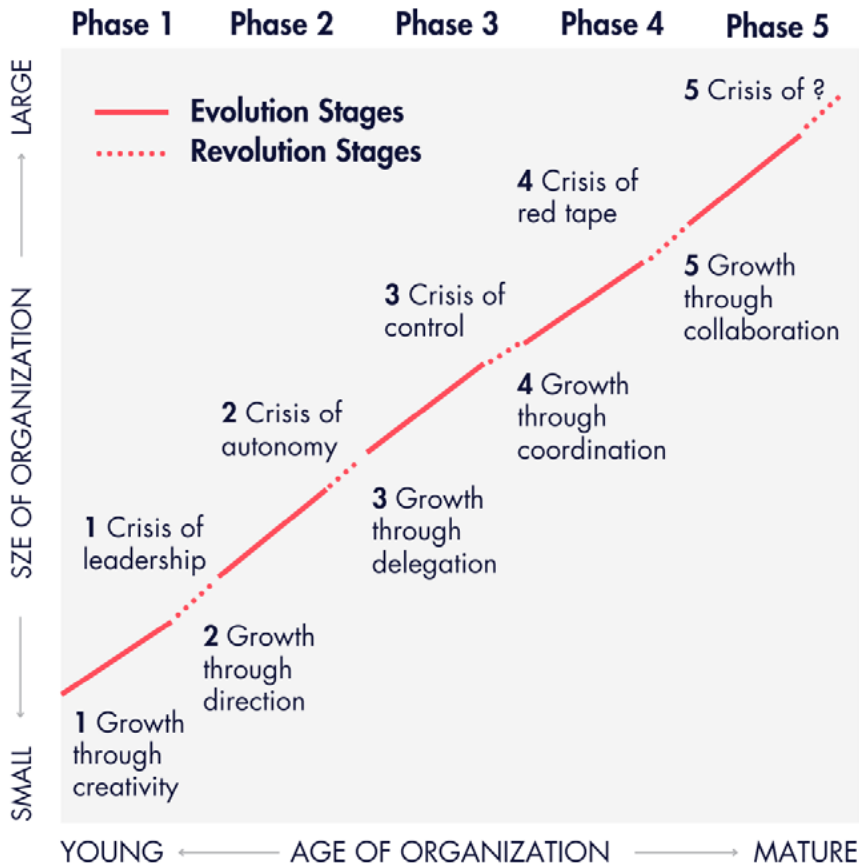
Phase 1 Phase 2 Phase 3 Phase 4 Phase 5

Evolution Stages
Revolution Stages

LARGE
SZE OF ORGANIZATION
SMALL

5 Crisis of ?

4 Crisis of red tape

5 Growth through collaboration

3 Crisis of control

4 Growth through coordination

2 Crisis of autonomy

3 Growth through delegation

1 Crisis of leadership

2 Growth through direction

1 Growth through creativity

YOUNG AGE OF ORGANIZATION MATURE